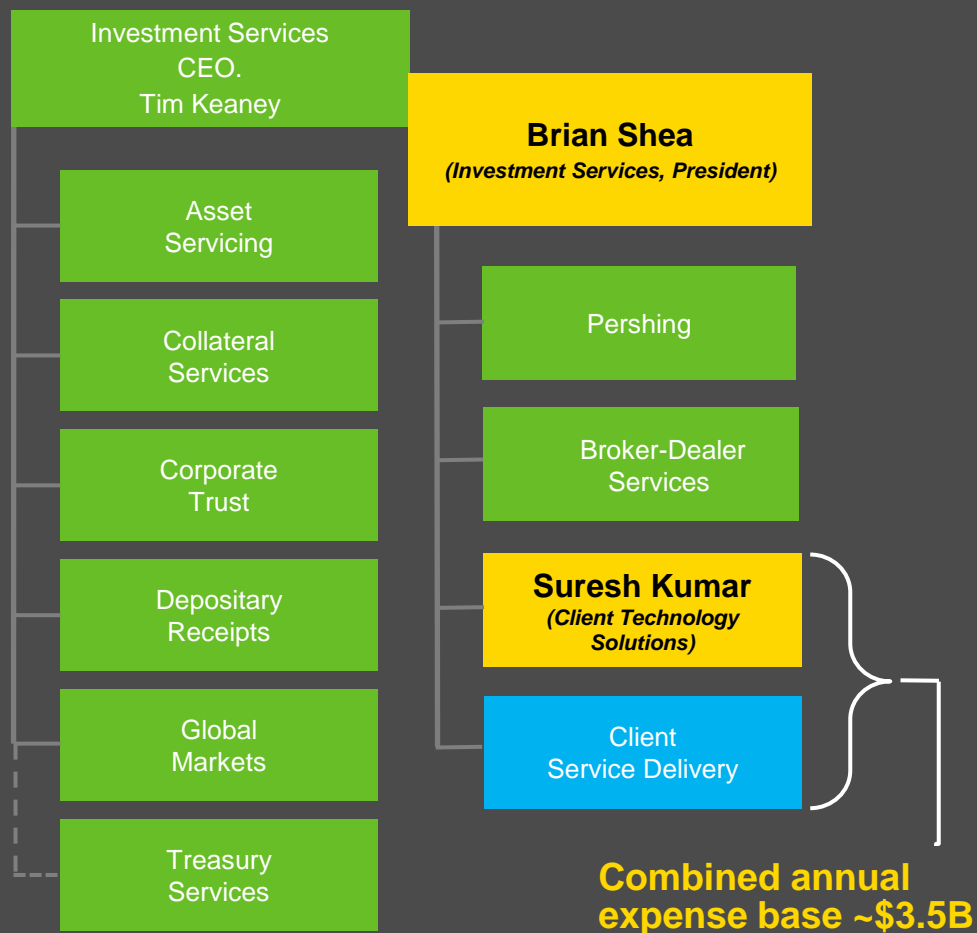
Investment Services CEO. Tim Keaney

Asset Servicing

Collateral Services

Corporate Trust

Depositary Receipts

Global Markets

Treasury Services

Brian Shea
(Investment Services, President)

Pershing

Broker-Dealer Services

Suresh Kumar
(Client Technology Solutions)

Client Service Delivery

Combined annual expense base ~$3.5B